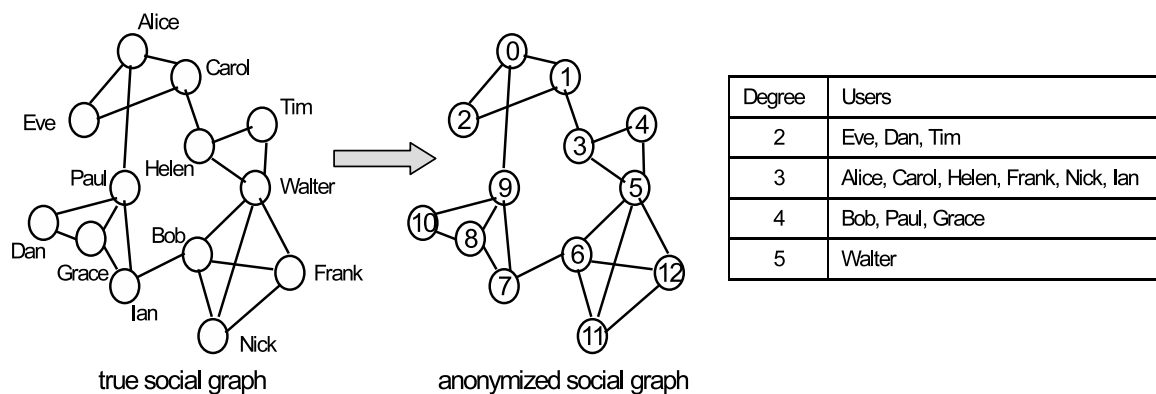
Alice
Carol
Eve
Tim
Helen
Paul
Walter
Dan
Grace
Bob
Frank
Ian
Nick
true social graph

0
1
2
3
4
9
5
10
8
6
12
7
11
anonymized social graph

| Degree | Users |
|---|---|
| 2 | Eve, Dan, Tim |
| 3 | Alice, Carol, Helen, Frank, Nick, Ian |
| 4 | Bob, Paul, Grace |
| 5 | Walter |